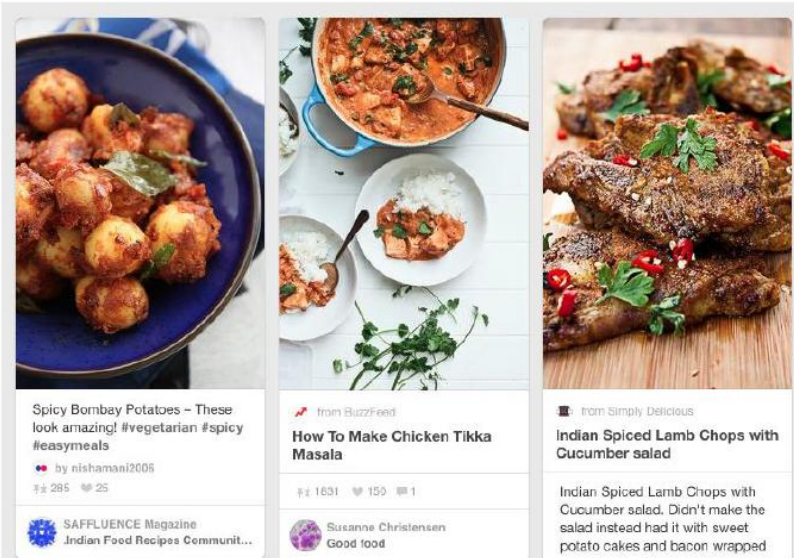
Spicy Bombay Potatoes – These look amazing! #vegetarian #spicy #easymeals

by nishamani2005

285 25

SAFFLUENCE Magazine
Indian Food Recipes Communit...

from BuzzFeed

How To Make Chicken Tikka Masala

1631 150 1

Susanne Christensen
Good food

from Simply Delicious

Indian Spiced Lamb Chops with Cucumber salad

Indian Spiced Lamb Chops with Cucumber salad. Didn't make the salad instead had it with sweet potato cakes and bacon wrapped